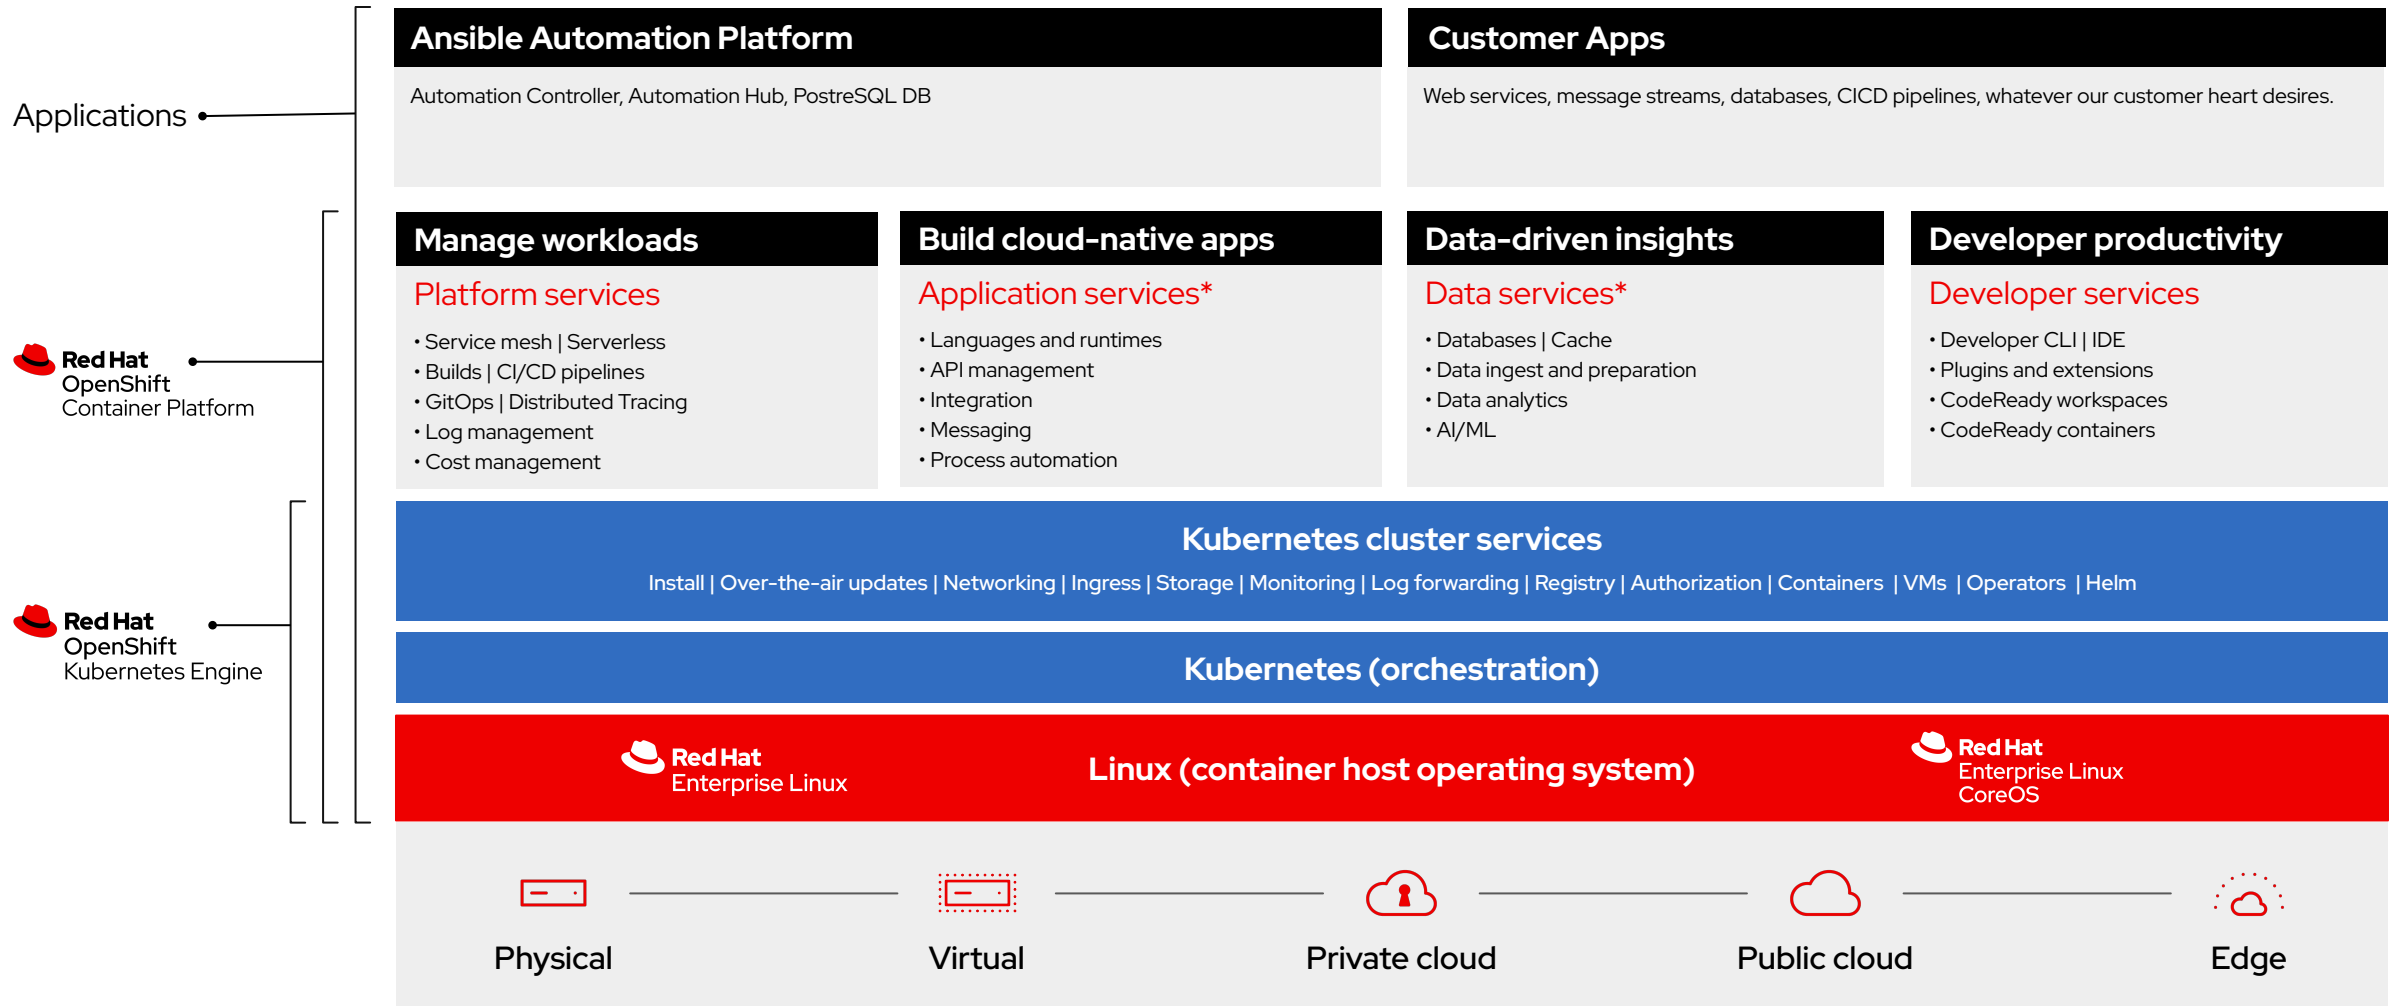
Applications

Red Hat
OpenShift
Container Platform

Red Hat
OpenShift
Kubernetes Engine

Ansible Automation Platform

Automation Controller, Automation Hub, PostreSQL DB

Customer Apps

Web services, message streams, databases, CICD pipelines, whatever our customer heart desires.

Manage workloads

Platform services

• Service mesh | Serverless
• Builds | CI/CD pipelines
• GitOps | Distributed Tracing
• Log management
• Cost management

Build cloud-native apps

Application services*

• Languages and runtimes
• API management
• Integration
• Messaging
• Process automation

Data-driven insights

Data services*

• Databases | Cache
• Data ingest and preparation
• Data analytics
• AI/ML

Developer productivity

Developer services

• Developer CLI | IDE
• Plugins and extensions
• CodeReady workspaces
• CodeReady containers

Kubernetes cluster services

Install | Over-the-air updates | Networking | Ingress | Storage | Monitoring | Log forwarding | Registry | Authorization | Containers | VMs | Operators | Helm

Kubernetes (orchestration)

Red Hat
Enterprise Linux

Linux (container host operating system)

Red Hat
Enterprise Linux
CoreOS

Physical

Virtual

Private cloud

Public cloud

Edge